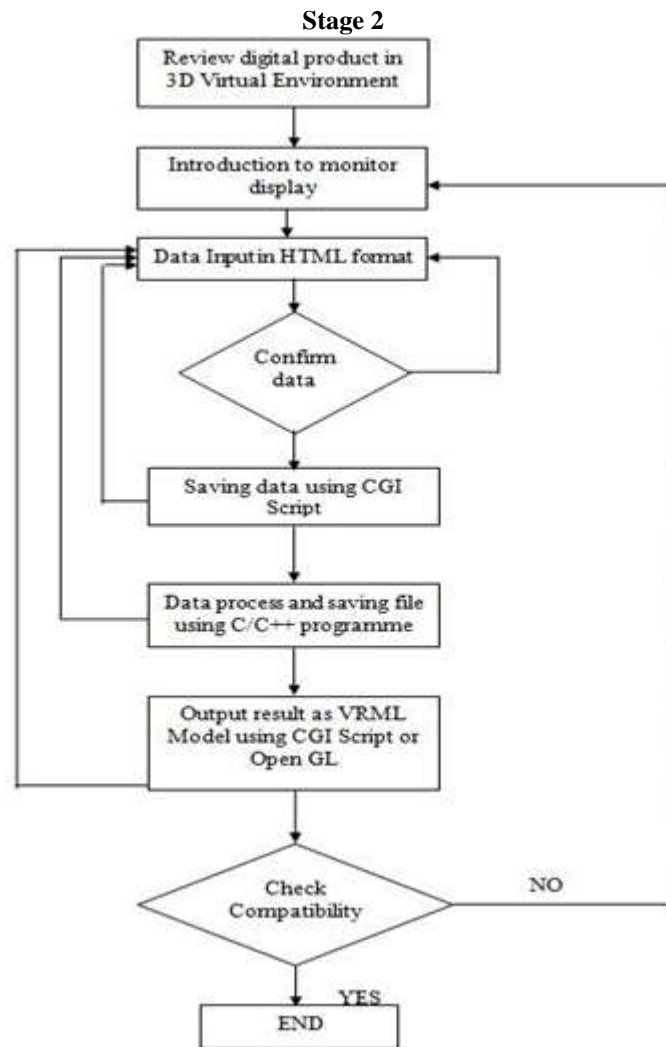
Stage 2

Review digital product in 3D Virtual Environment

Introduction to monitor display

Data Inputin HTML format

Confirm data

Saving data using CGI Script

Data process and saving file using C/C++ programme

Output result as VRML Model using CGI Script or Open GL

Check Compatibility

NO

YES

END